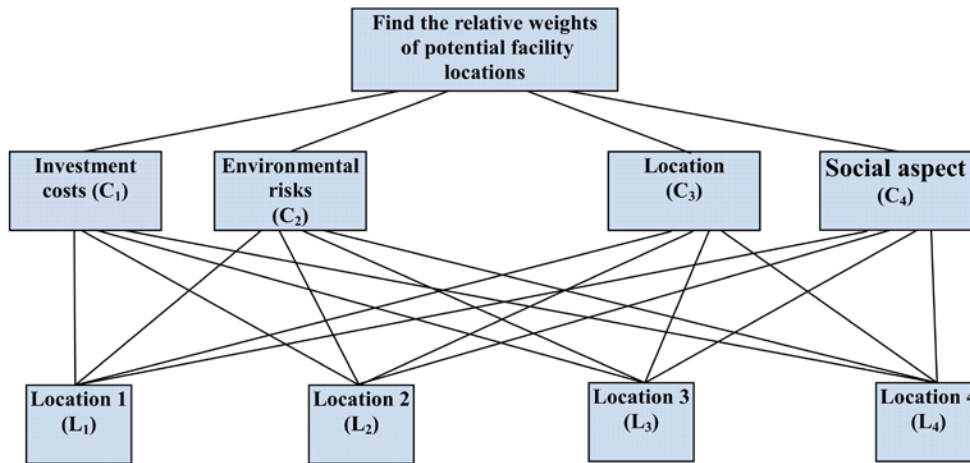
Find the relative weights of potential facility locations

Investment costs ($C_1$)

Environmental risks ($C_2$)

Location ($C_3$)

Social aspect ($C_4$)

Location 1 ($L_1$)

Location 2 ($L_2$)

Location 3 ($L_3$)

Location 4 ($L_4$)